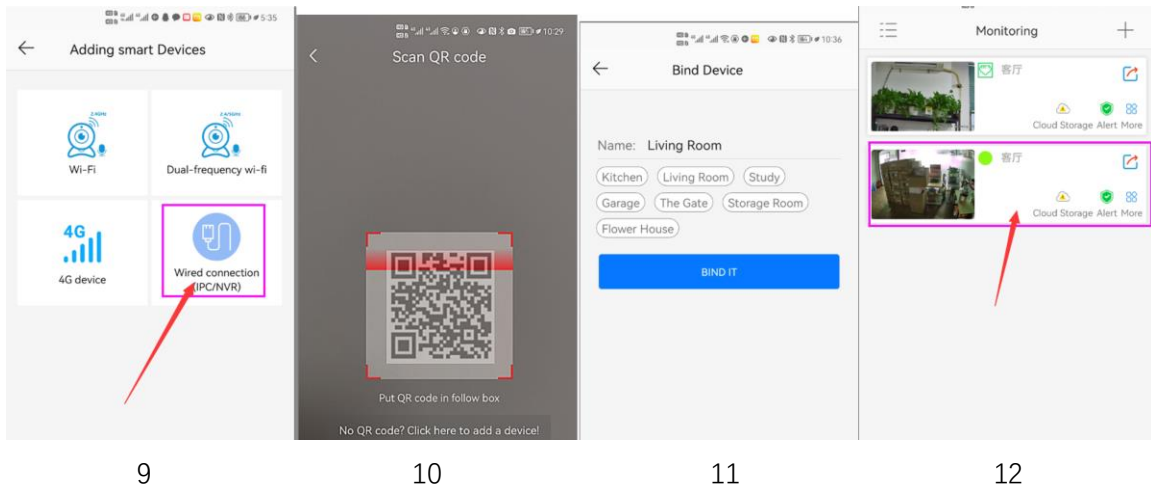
5:35

Adding smart Devices

2.4GHz

Wi-Fi

2.4/5GHz

Dual-frequency wi-fi

4G

4G device

Wired connection (IPC/NVR)

10:29

Scan QR code

Put QR code in follow box

No QR code? Click here to add a device!

10:36

Bind Device

Name: Living Room

Kitchen

Living Room

Study

Garage

The Gate

Storage Room

Flower House

BIND IT

Monitoring

客厅

Cloud Storage Alert More

客厅

Cloud Storage Alert More

9

10

11

12